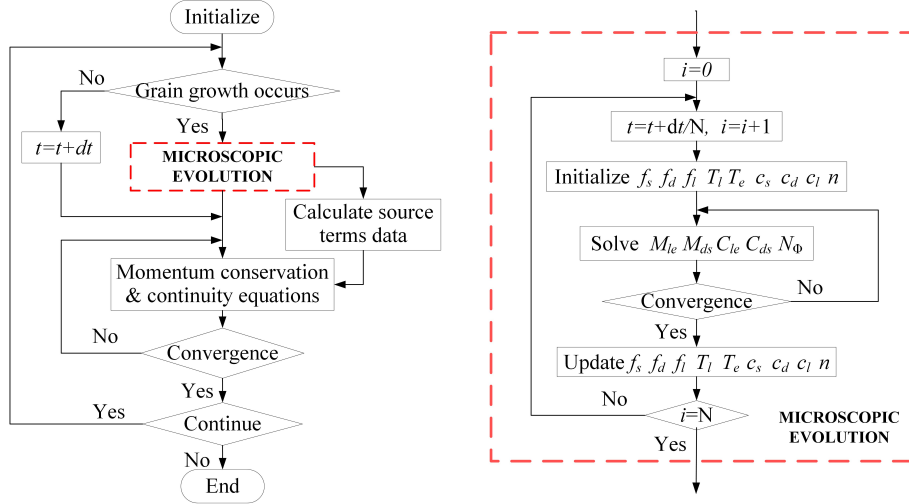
Initialize

Grain growth occurs

No

Yes

$t$=$t$+$dt$

MICROSCOPIC EVOLUTION

Calculate source terms data

Momentum conservation & continuity equations

No

Convergence

Yes

Yes

Continue

No

End

$i$=0

$t$=$t$+d$t$/N, $i$=$i$+1

Initialize $f_s$ $f_d$ $f_l$ $T_l$ $T_e$ $c_s$ $c_d$ $c_l$ $n$

Solve $M_{le}$ $M_{ds}$ $C_{le}$ $C_{ds}$ $N_\Phi$

Convergence

No

Yes

Update $f_s$ $f_d$ $f_l$ $T_l$ $T_e$ $c_s$ $c_d$ $c_l$ $n$

No

$i$=N

Yes

MICROSCOPIC EVOLUTION